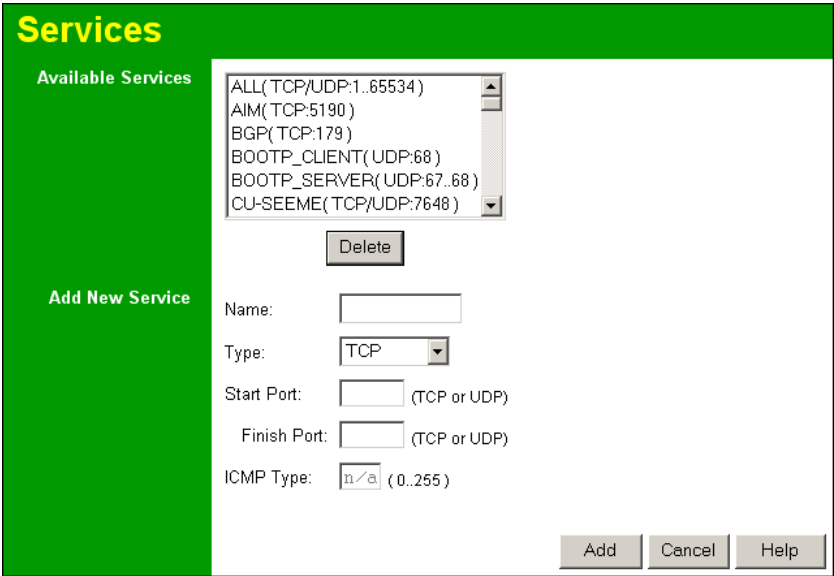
Services

Available Services

ALL( TCP/UDP:1..65534 )
AIM( TCP:5190 )
BGP( TCP:179 )
BOOTP_CLIENT( UDP:68 )
BOOTP_SERVER( UDP:67..68 )
CU-SEEME( TCP/UDP:7648 )

Delete

Add New Service

Name:

Type: TCP

Start Port: (TCP or UDP)

Finish Port: (TCP or UDP)

ICMP Type: n/a ( 0..255 )

Add Cancel Help